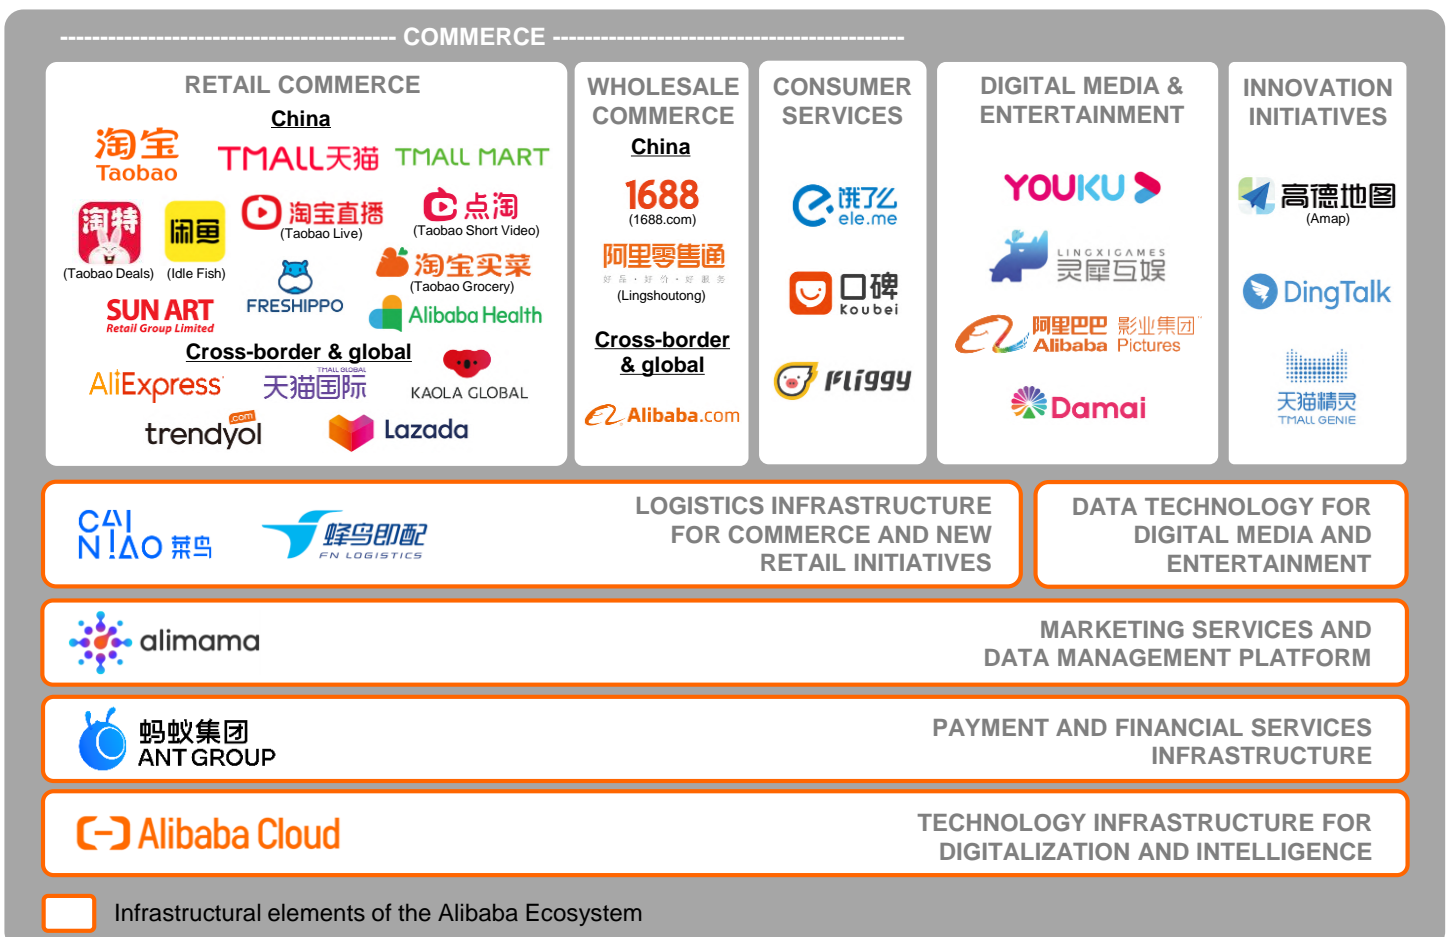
COMMERCE

RETAIL COMMERCE

China

淘宝 Taobao TMALL天猫 TMALL MART

淘特 (Taobao Deals) 闲鱼 (Idle Fish) 淘宝直播 (Taobao Live) 点淘 (Taobao Short Video)

SUN ART Retail Group Limited FRESHIPPO 淘宝买菜 (Taobao Grocery) Alibaba Health

Cross-border & global

AliExpress TMALL GLOBAL 天猫国际 KAOLA GLOBAL

trendyol .com Lazada

WHOLESALE COMMERCE

China

1688 (1688.com)

阿里零售通 (Lingshoutong)

Cross-border & global

Alibaba.com

CONSUMER SERVICES

饿了么 ele.me

口碑 Koubei

Fliggy

DIGITAL MEDIA & ENTERTAINMENT

YOUKU

LINGXIGAMES 灵犀互娱

阿里巴巴影业集团 Alibaba Pictures

Damai

INNOVATION INITIATIVES

高德地图 (Amap)

DingTalk

天猫精灵 TMALL GENIE

CAINIAO 菜鸟 蜂鸟即配 FN LOGISTICS

LOGISTICS INFRASTRUCTURE FOR COMMERCE AND NEW RETAIL INITIATIVES

DATA TECHNOLOGY FOR DIGITAL MEDIA AND ENTERTAINMENT

alimama

MARKETING SERVICES AND DATA MANAGEMENT PLATFORM

蚂蚁集团 ANT GROUP

PAYMENT AND FINANCIAL SERVICES INFRASTRUCTURE

Alibaba Cloud

TECHNOLOGY INFRASTRUCTURE FOR DIGITALIZATION AND INTELLIGENCE

Infrastructural elements of the Alibaba Ecosystem